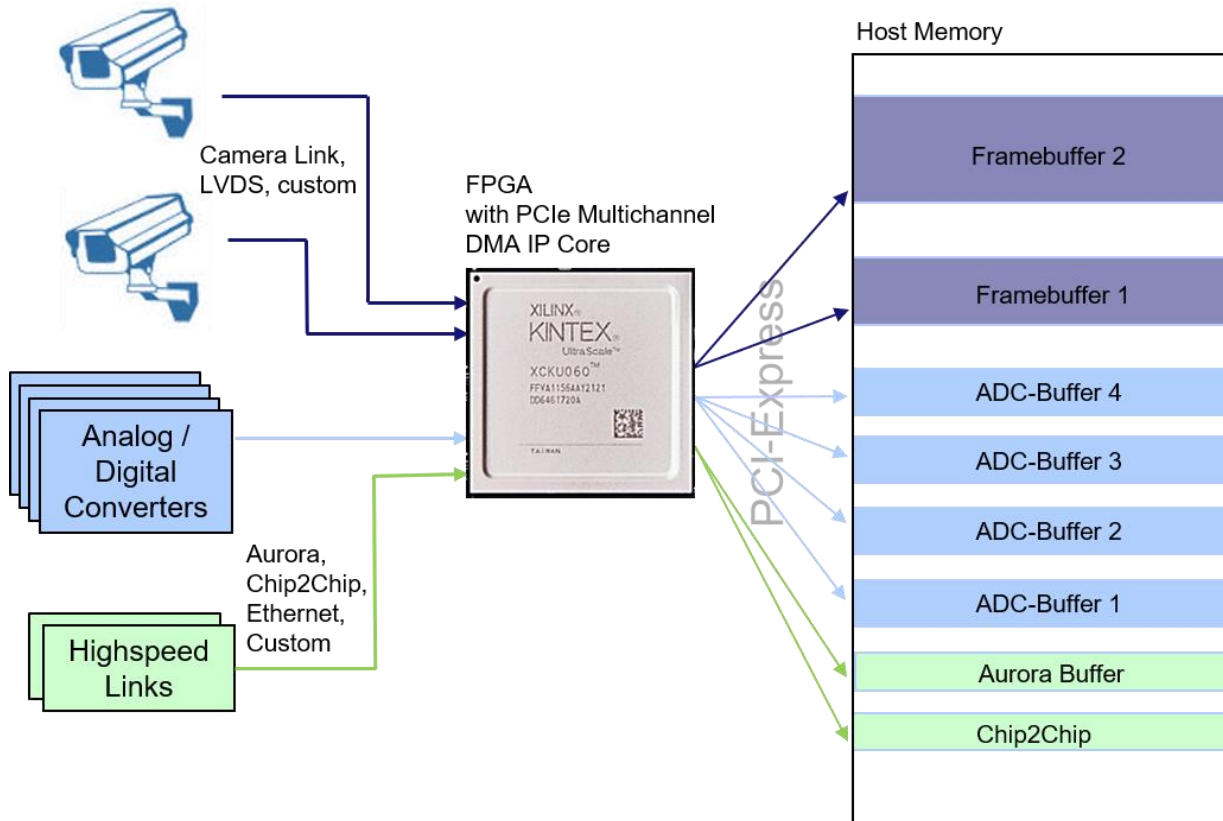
Host Memory

Camera Link, LVDS, custom

FPGA
with PCIe Multichannel
DMA IP Core

XILINX
KINTEX
UltraScale
XCKU060™
FFVA1156AAY2121
DD6461720A
TAIWAN

PCI-Express

Framebuffer 2

Framebuffer 1

ADC-Buffer 4

ADC-Buffer 3

ADC-Buffer 2

ADC-Buffer 1

Aurora Buffer

Chip2Chip

Analog / Digital Converters

Aurora, Chip2Chip, Ethernet, Custom

Highspeed Links